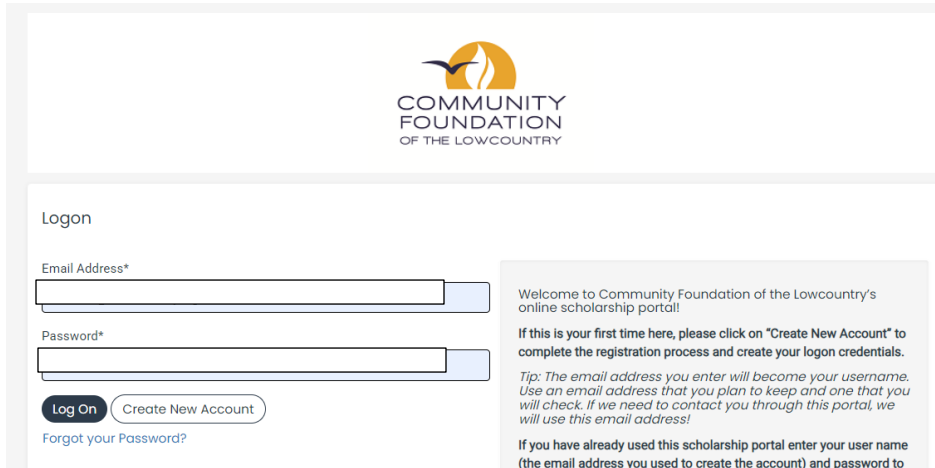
COMMUNITY FOUNDATION OF THE LOWCOUNTRY

Logon

Email Address*

Password*

Log On

Create New Account

Forgot your Password?

Welcome to Community Foundation of the Lowcountry's online scholarship portal!

If this is your first time here, please click on "Create New Account" to complete the registration process and create your logon credentials.

Tip: The email address you enter will become your username. Use an email address that you plan to keep and one that you will check. If we need to contact you through this portal, we will use this email address!

If you have already used this scholarship portal enter your user name (the email address you used to create the account) and password to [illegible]